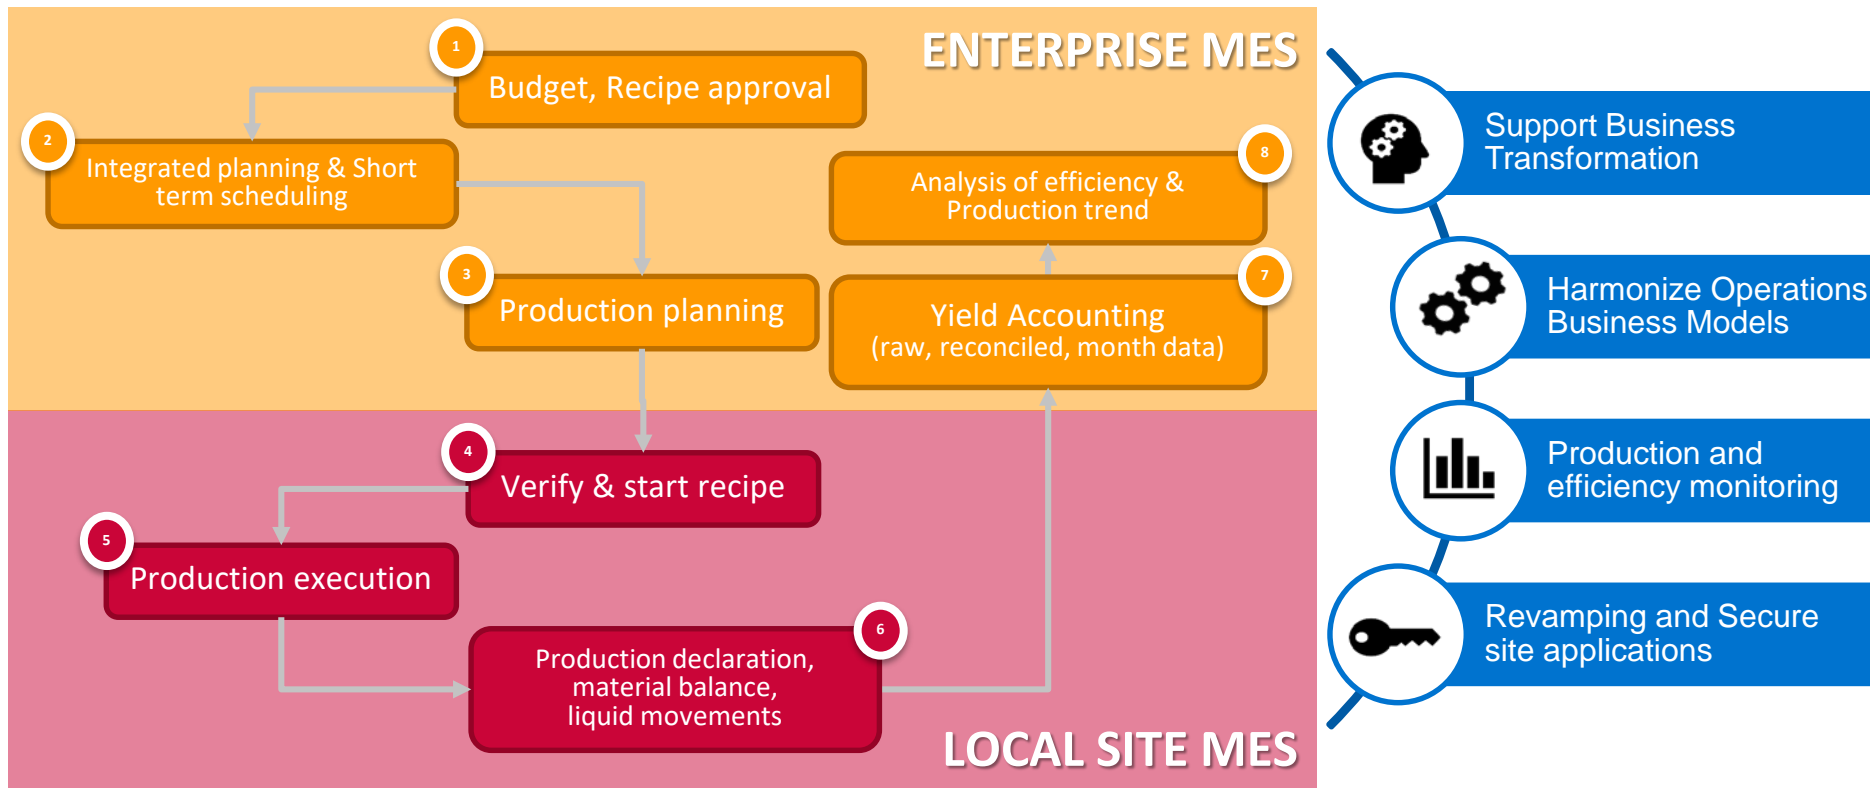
ENTERPRISE MES

1 Budget, Recipe approval

2 Integrated planning & Short term scheduling

3 Production planning

8 Analysis of efficiency & Production trend

7 Yield Accounting (raw, reconciled, month data)

4 Verify & start recipe

5 Production execution

6 Production declaration, material balance, liquid movements

LOCAL SITE MES

Support Business Transformation

Harmonize Operations Business Models

Production and efficiency monitoring

Revamping and Secure site applications